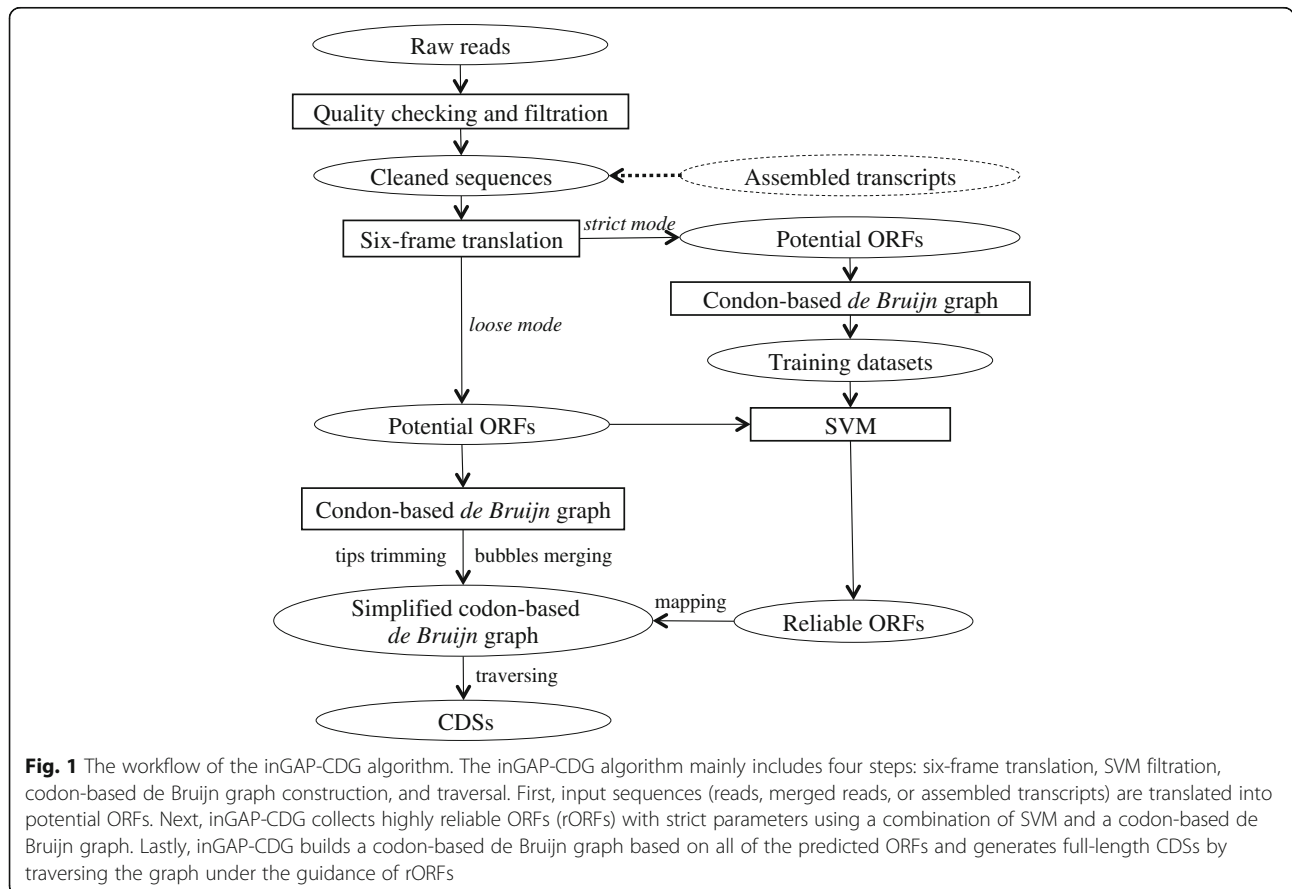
Raw reads

Quality checking and filtration

Cleaned sequences

Assembled transcripts

Six-frame translation

strict mode

Potential ORFs

Condon-based *de Bruijn* graph

loose mode

Training datasets

Potential ORFs

SVM

Condon-based *de Bruijn* graph

tips trimming

bubbles merging

Simplified codon-based *de Bruijn* graph

mapping

Reliable ORFs

traversing

CDSs

**Fig. 1** The workflow of the inGAP-CDG algorithm. The inGAP-CDG algorithm mainly includes four steps: six-frame translation, SVM filtration, codon-based de Bruijn graph construction, and traversal. First, input sequences (reads, merged reads, or assembled transcripts) are translated into potential ORFs. Next, inGAP-CDG collects highly reliable ORFs (rORFs) with strict parameters using a combination of SVM and a codon-based de Bruijn graph. Lastly, inGAP-CDG builds a codon-based de Bruijn graph based on all of the predicted ORFs and generates full-length CDSs by traversing the graph under the guidance of rORFs